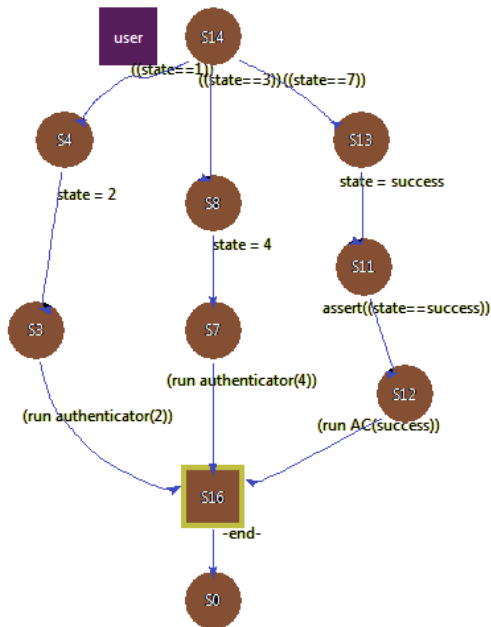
user

S14

((state==1))

((state==3))

((state==7))

S4

S8

S13

state = 2

state = success

state = 4

S11

S3

S7

assert((state==success))

(run authenticator(4))

S12

(run authenticator(2))

(run AC(success))

S16

-end-

S0